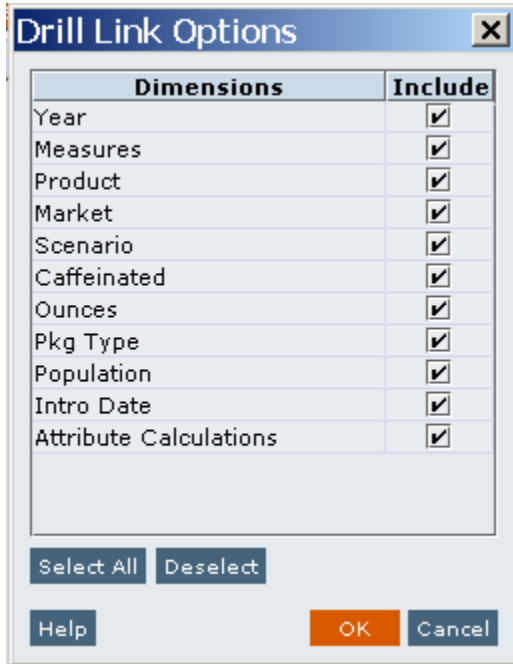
Drill Link Options

| Dimensions | Include |
|---|---|
| Year | ✔ |
| Measures | ✔ |
| Product | ✔ |
| Market | ✔ |
| Scenario | ✔ |
| Caffeinated | ✔ |
| Ounces | ✔ |
| Pkg Type | ✔ |
| Population | ✔ |
| Intro Date | ✔ |
| Attribute Calculations | ✔ |

Select All Deselect

Help OK Cancel